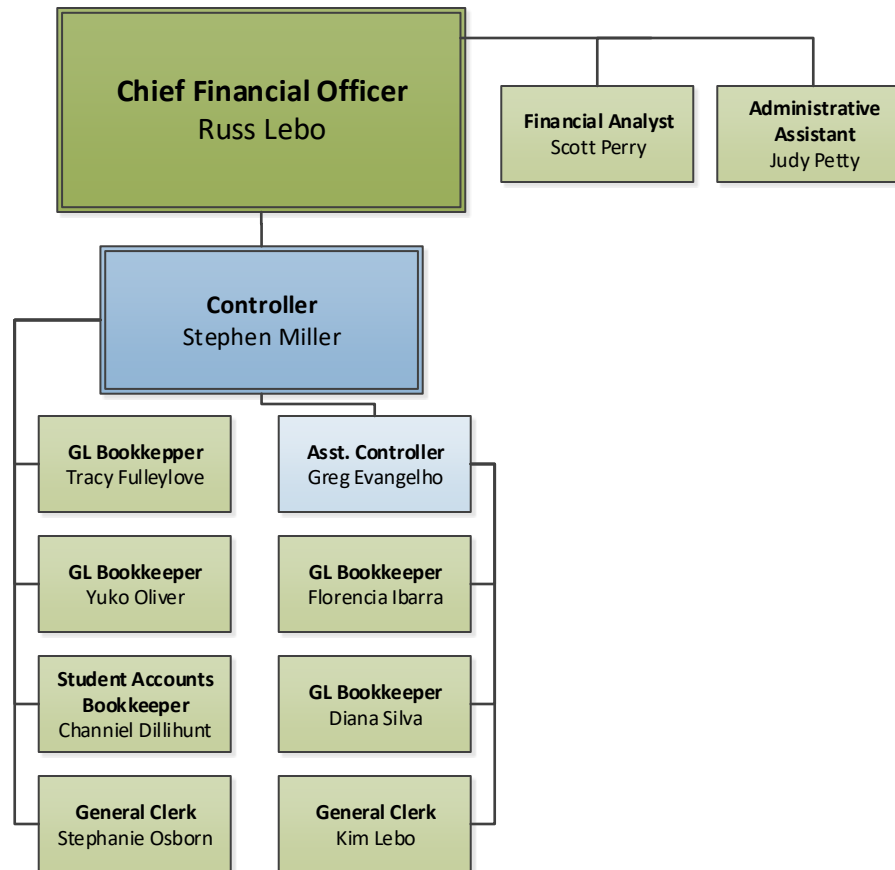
Chief Financial Officer
Russ Lebo

Financial Analyst
Scott Perry

Administrative Assistant
Judy Petty

Controller
Stephen Miller

GL Bookkepper
Tracy Fulleylove

Asst. Controller
Greg Evangelho

GL Bookkeeper
Yuko Oliver

GL Bookkeeper
Florencia Ibarra

Student Accounts Bookkeeper
Channiel Dillihunt

GL Bookkeeper
Diana Silva

General Clerk
Stephanie Osborn

General Clerk
Kim Lebo